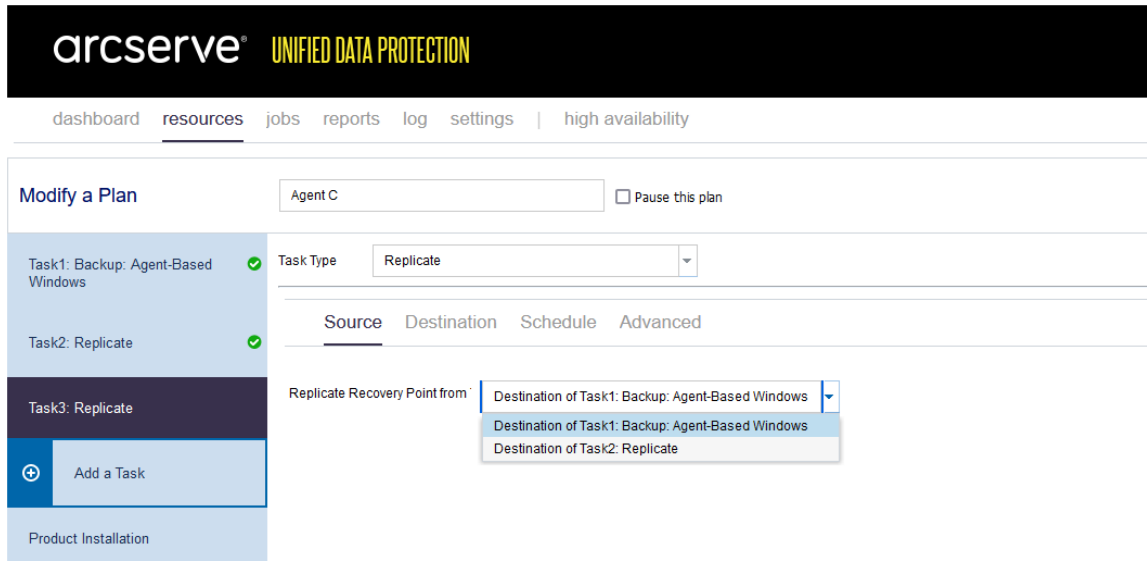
arcserve® UNIFIED DATA PROTECTION

dashboard resources jobs reports log settings | high availability

Modify a Plan

Agent C

Pause this plan

Task1: Backup: Agent-Based Windows

Task2: Replicate

Task3: Replicate

Add a Task

Product Installation

Task Type Replicate

Source Destination Schedule Advanced

Replicate Recovery Point from

Destination of Task1: Backup: Agent-Based Windows

Destination of Task1: Backup: Agent-Based Windows

Destination of Task2: Replicate